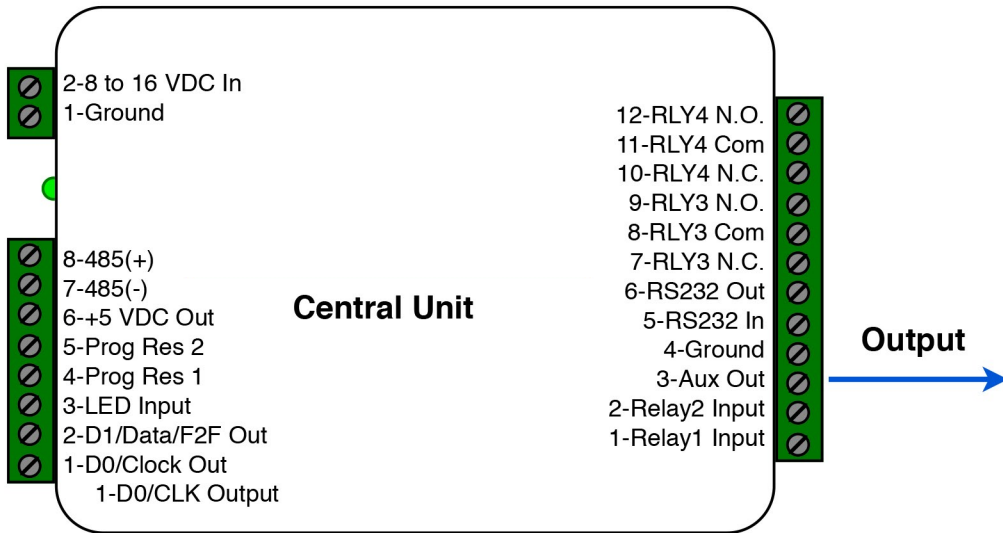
2-8 to 16 VDC In
1-Ground

8-485(+)
7-485(-)
6-+5 VDC Out
5-Prog Res 2
4-Prog Res 1
3-LED Input
2-D1/Data/F2F Out
1-D0/Clock Out
1-D0/CLK Output

Central Unit

12-RLY4 N.O.
11-RLY4 Com
10-RLY4 N.C.
9-RLY3 N.O.
8-RLY3 Com
7-RLY3 N.C.
6-RS232 Out
5-RS232 In
4-Ground
3-Aux Out
2-Relay2 Input
1-Relay1 Input

Output